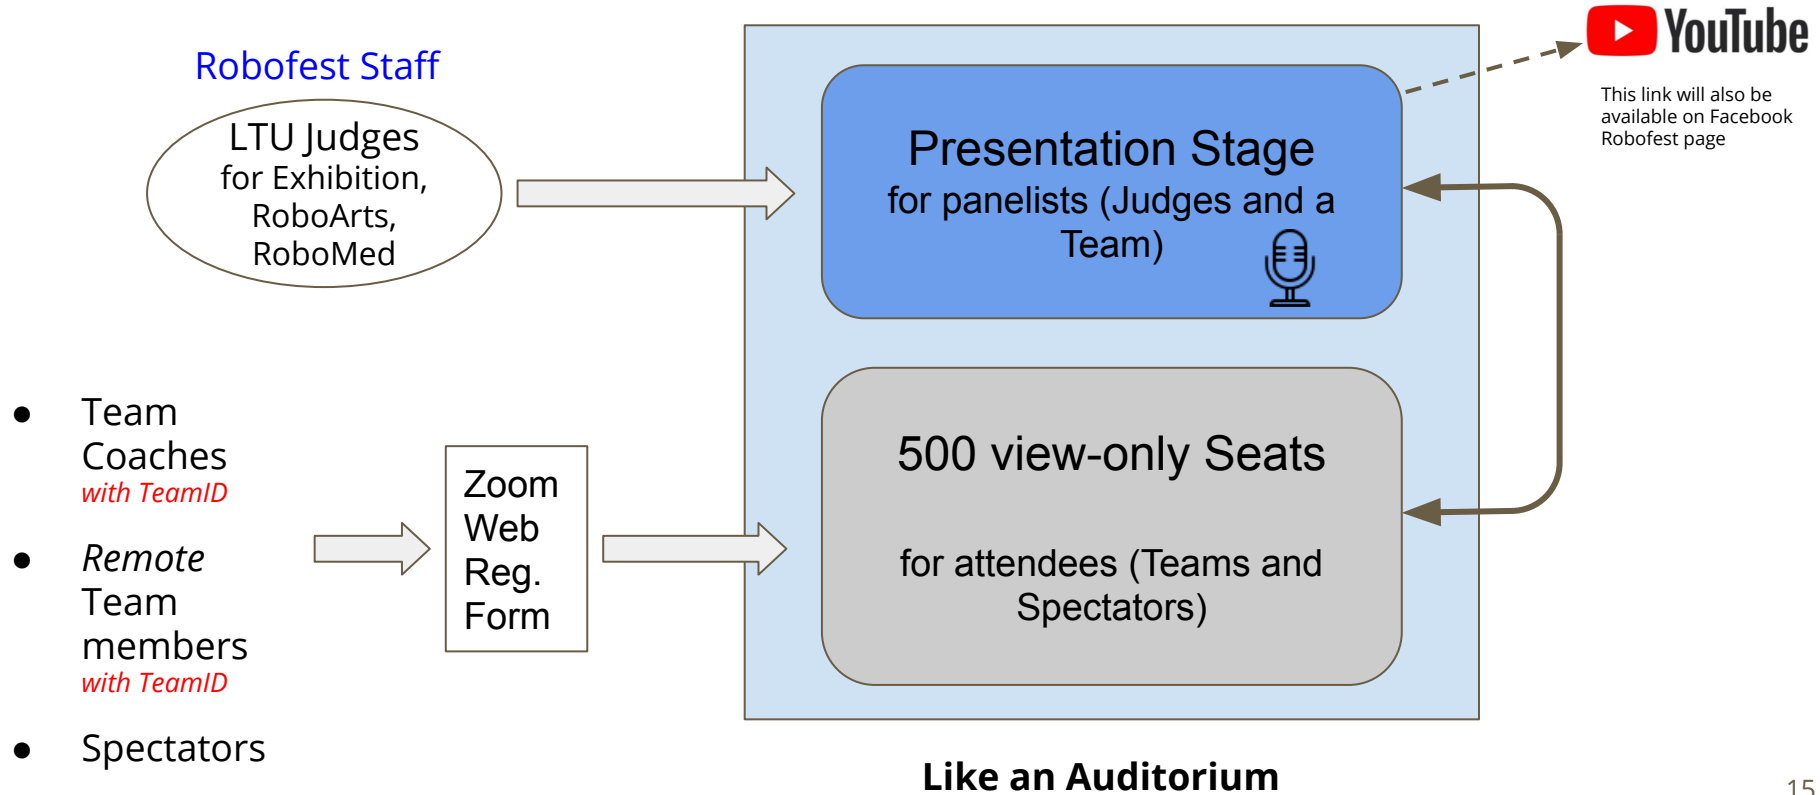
Robofest Staff

LTU Judges
for Exhibition,
RoboArts,
RoboMed

YouTube

This link will also be available on Facebook Robofest page

Presentation Stage
for panelists (Judges and a Team)

- Team Coaches
*with TeamID*
- *Remote* Team members
*with TeamID*
- Spectators

Zoom Web Reg. Form

500 view-only Seats

for attendees (Teams and Spectators)

**Like an Auditorium**

15